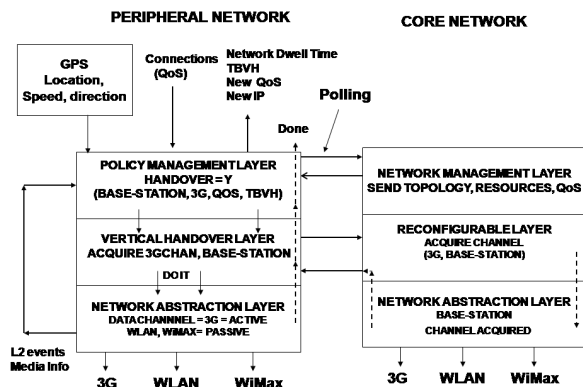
PERIPHERAL NETWORK

CORE NETWORK

GPS
Location,
Speed, direction

Connections
(QoS)

Network Dwell Time
TBVH
New QoS
New IP

Polling

Done

POLICY MANAGEMENT LAYER
HANDOVER = Y
(BASE-STATION, 3G, QOS, TBVH)

VERTICAL HANDOVER LAYER
ACQUIRE 3GCHAN, BASE-STATION

DOIT

NETWORK ABSTRACTION LAYER
DATACHANNEL = 3G = ACTIVE
WLAN, WiMAX = PASSIVE

L2 events
Media Info

3G WLAN WiMax

NETWORK MANAGEMENT LAYER
SEND TOPOLOGY, RESOURCES, QoS

RECONFIGURABLE LAYER
ACQUIRE CHANNEL
(3G, BASE-STATION)

NETWORK ABSTRACTION LAYER
BASE-STATION
CHANNEL ACQUIRED

3G WLAN WiMax